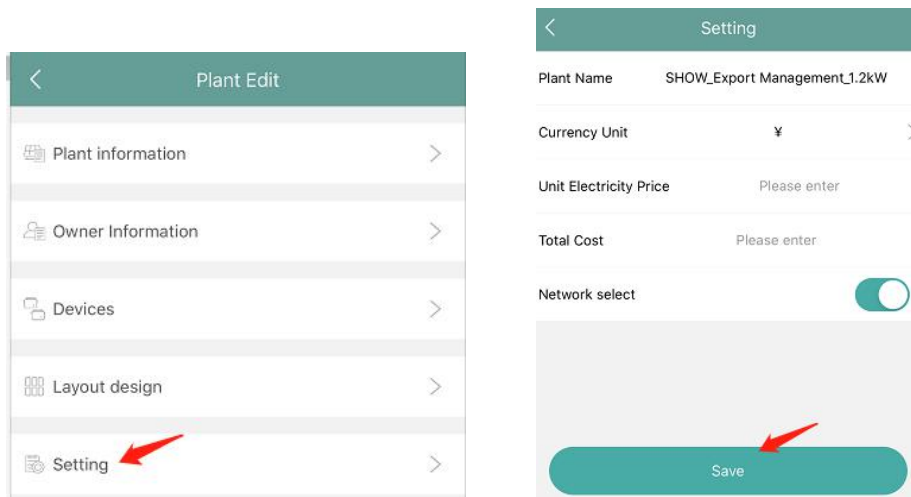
Plant Edit

Plant information

Owner Information

Devices

Layout design

Setting

Setting

Plant Name SHOW_Export Management_1.2kW

Currency Unit ¥

Unit Electricity Price Please enter

Total Cost Please enter

Network select

Save